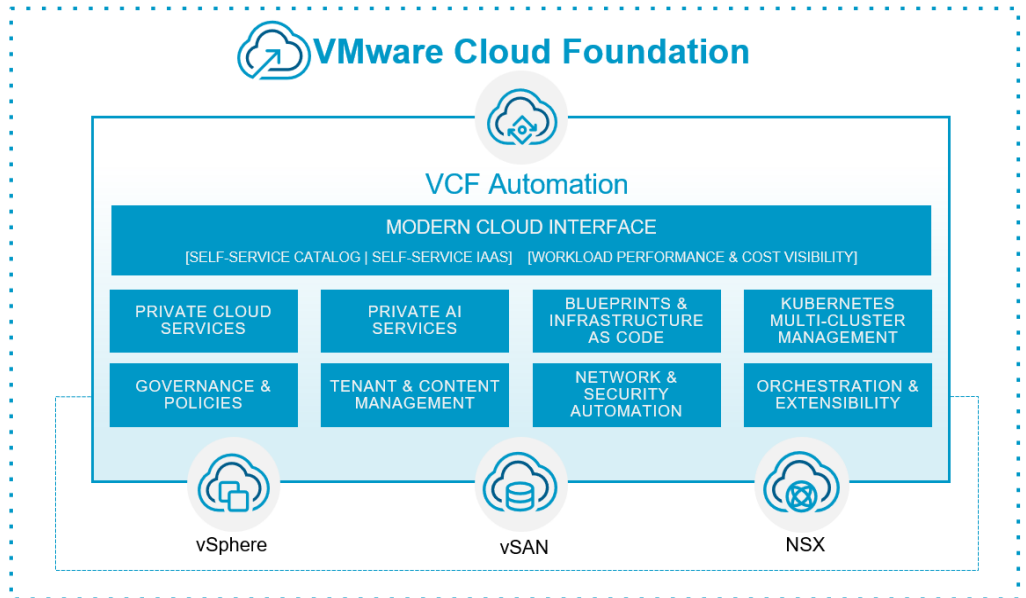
VMware Cloud Foundation

VCF Automation

MODERN CLOUD INTERFACE

[SELF-SERVICE CATALOG | SELF-SERVICE IAAS] [WORKLOAD PERFORMANCE & COST VISIBILITY]

PRIVATE CLOUD SERVICES

PRIVATE AI SERVICES

BLUEPRINTS & INFRASTRUCTURE AS CODE

KUBERNETES MULTI-CLUSTER MANAGEMENT

GOVERNANCE & POLICIES

TENANT & CONTENT MANAGEMENT

NETWORK & SECURITY AUTOMATION

ORCHESTRATION & EXTENSIBILITY

vSphere

vSAN

NSX